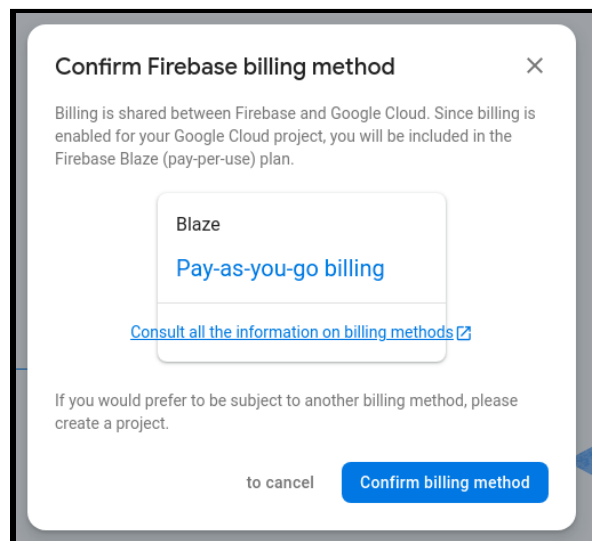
Confirm Firebase billing method

Billing is shared between Firebase and Google Cloud. Since billing is enabled for your Google Cloud project, you will be included in the Firebase Blaze (pay-per-use) plan.

Blaze

Pay-as-you-go billing

Consult all the information on billing methods

If you would prefer to be subject to another billing method, please create a project.

to cancel

Confirm billing method